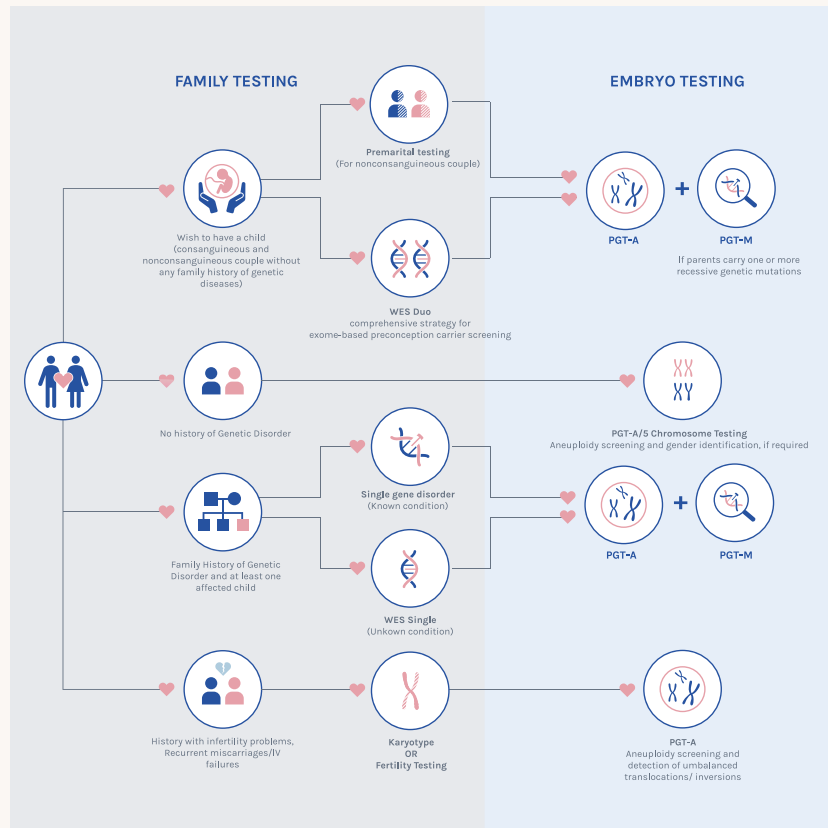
FAMILY TESTING

EMBRYO TESTING

Premarital testing
(For nonconsanguineous couple)

Wish to have a child (consanguineous and nonconsanguineous couple without any family history of genetic diseases)

PGT-A

PGT-M

If parents carry one or more recessive genetic mutations

WES Duo
comprehensive strategy for exome-based preconception carrier screening

No history of Genetic Disorder

PGT-A/5 Chromosome Testing
Aneuploidy screening and gender identification, if required

Single gene disorder
(Known condition)

PGT-A

PGT-M

Family History of Genetic Disorder and at least one affected child

WES Single
(Unkown condition)

History with infertility problems, Recurrent miscarriages/IV failures

Karyotype
OR
Fertility Testing

PGT-A
Aneuploidy screening and detection of umbalanced translocations/ inversions